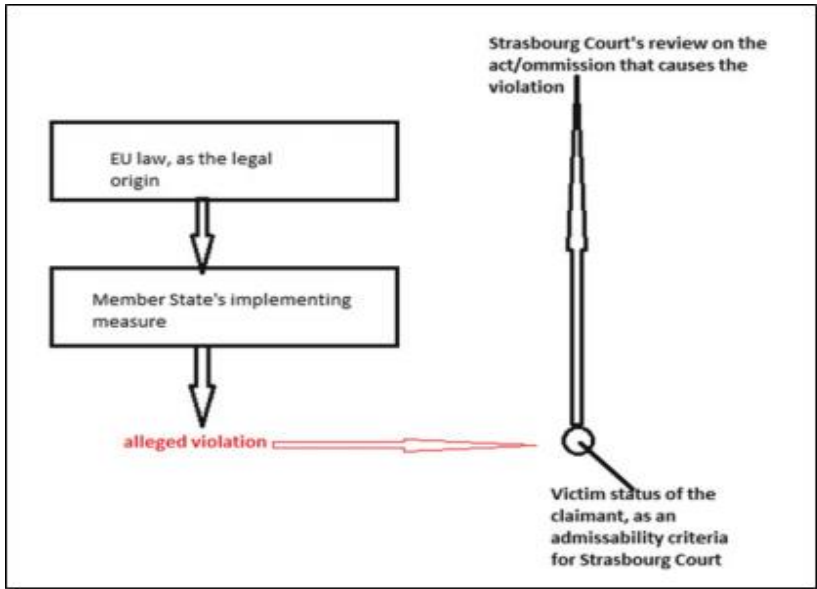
Strasbourg Court's review on the act/ommission that causes the violation

EU law, as the legal origin

Member State's implementing measure

alleged violation

Victim status of the claimant, as an admissability criteria for Strasbourg Court